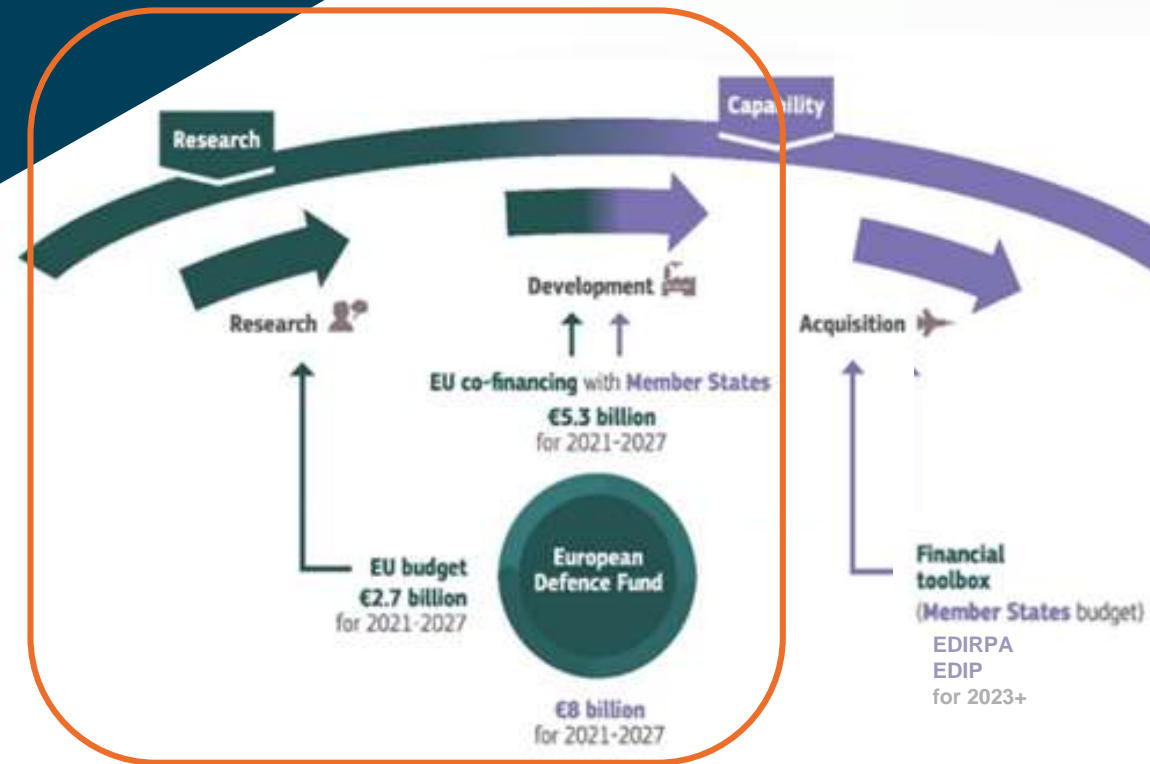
Research

Capability

Research

Development

Acquisition

EU co-financing with Member States
€5.3 billion
for 2021-2027

European Defence Fund

EU budget
€2.7 billion
for 2021-2027

€8 billion
for 2021-2027

Financial toolbox
(Member States budget)
EDIRPA
EDIP
for 2023+